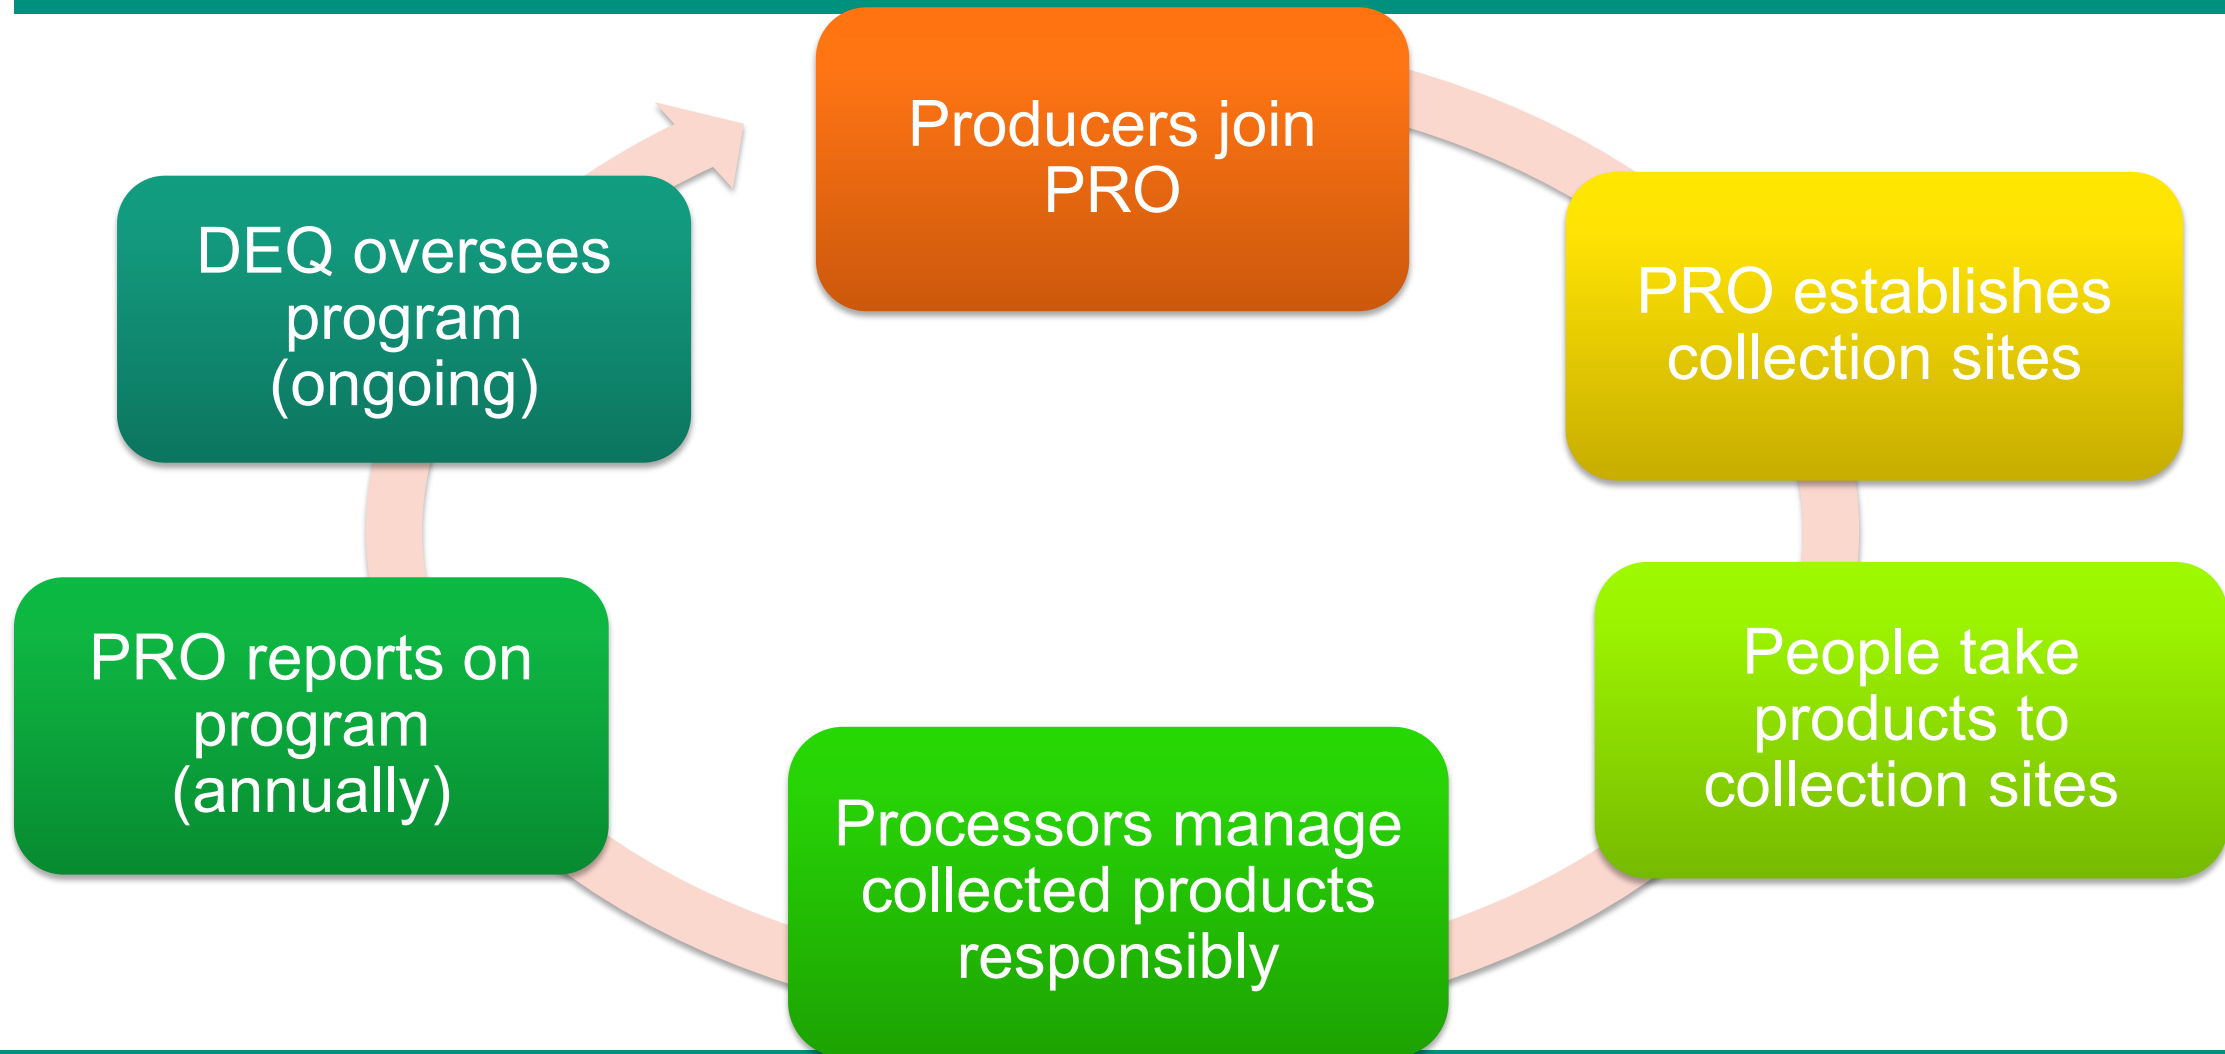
Producers join PRO

PRO establishes collection sites

People take products to collection sites

Processors manage collected products responsibly

PRO reports on program (annually)

DEQ oversees program (ongoing)